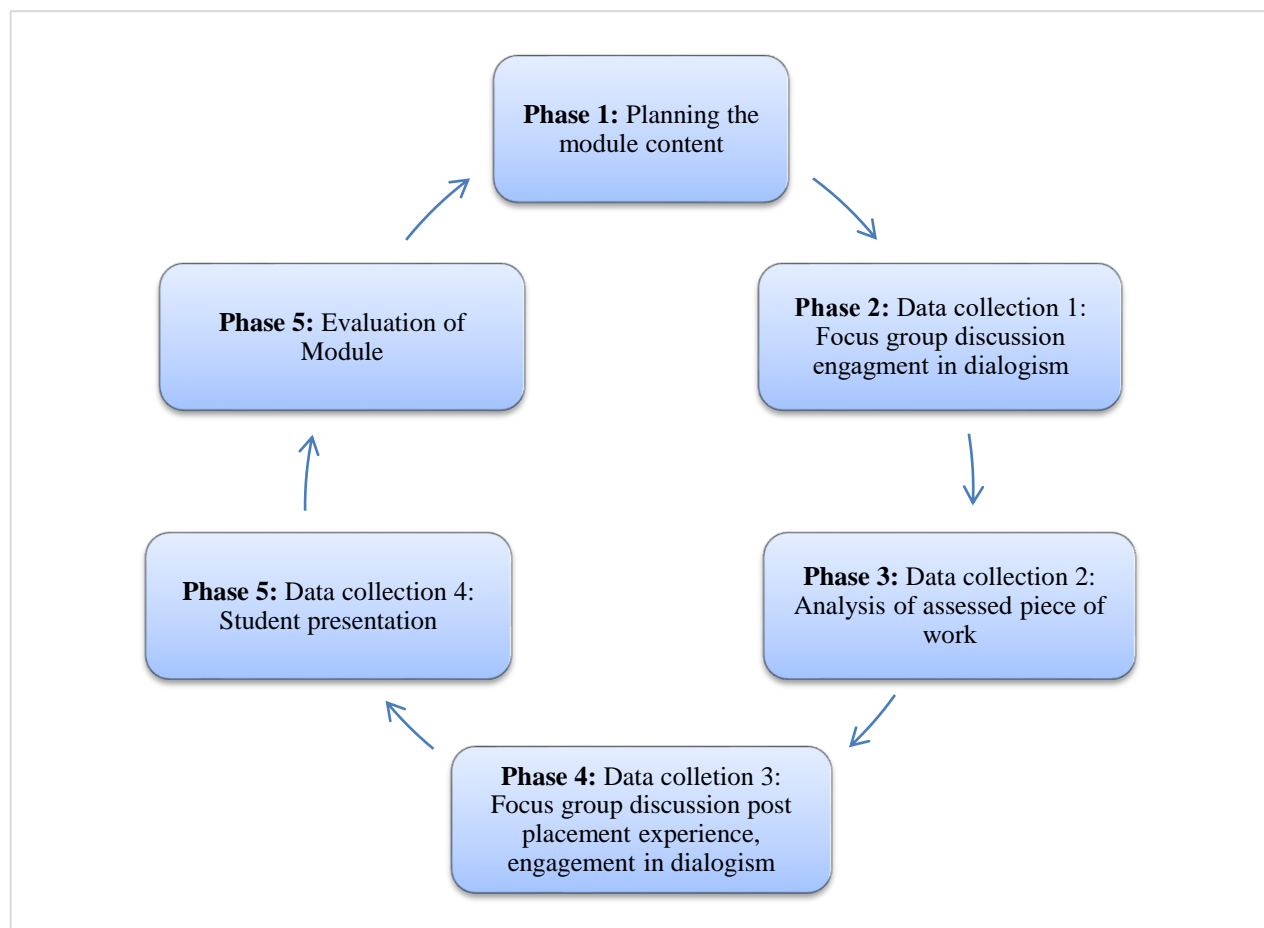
**Phase 1:** Planning the module content

**Phase 2:** Data collection 1: Focus group discussion engagment in dialogism

**Phase 3:** Data collection 2: Analysis of assessed piece of work

**Phase 4:** Data colletion 3: Focus group discussion post placement experience, engagement in dialogism

**Phase 5:** Data collection 4: Student presentation

**Phase 5:** Evaluation of Module